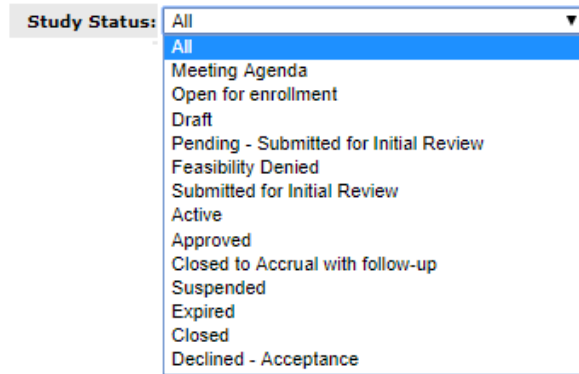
Study Status: All

All
Meeting Agenda
Open for enrollment
Draft
Pending - Submitted for Initial Review
Feasibility Denied
Submitted for Initial Review
Active
Approved
Closed to Accrual with follow-up
Suspended
Expired
Closed
Declined - Acceptance